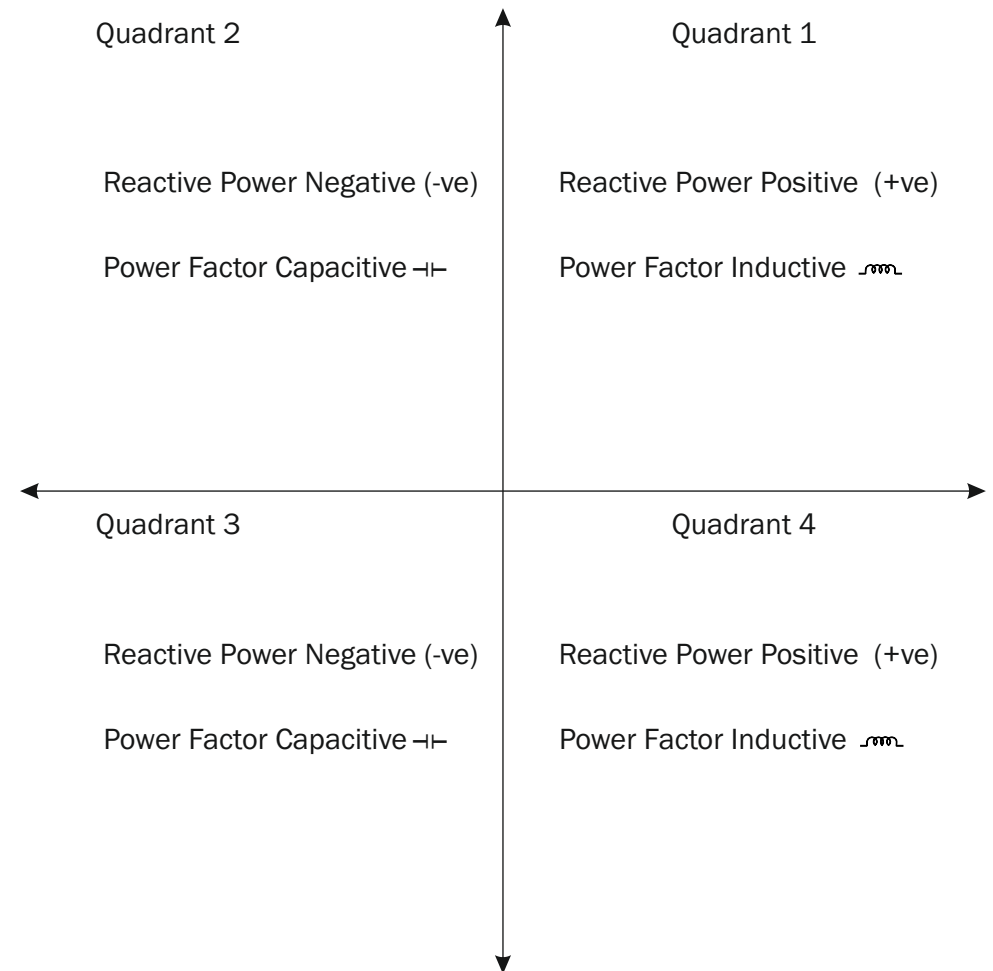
Quadrant 2

Reactive Power Negative (-ve)

Power Factor Capacitive

Quadrant 1

Reactive Power Positive (+ve)

Power Factor Inductive

Quadrant 3

Reactive Power Negative (-ve)

Power Factor Capacitive

Quadrant 4

Reactive Power Positive (+ve)

Power Factor Inductive